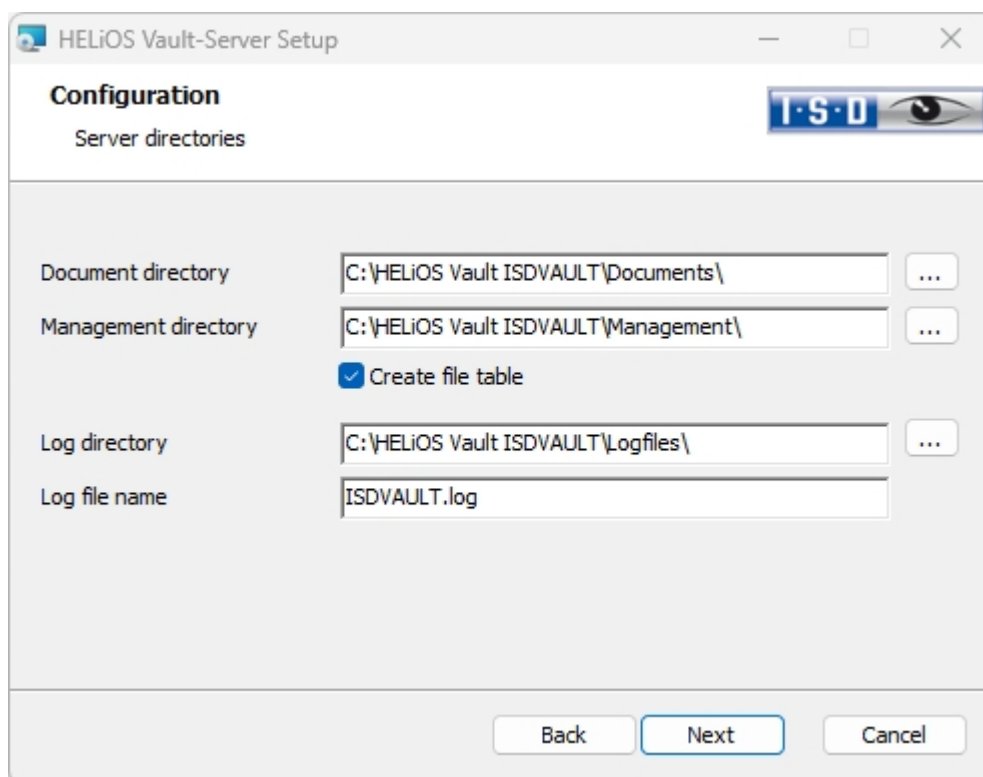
HELiOS Vault-Server Setup

Configuration

Server directories

I·S·D

Document directory
C:\HELiOS Vault ISDVAULT\Documents\
...

Management directory
C:\HELiOS Vault ISDVAULT\Management\
...

Create file table

Log directory
C:\HELiOS Vault ISDVAULT\Logfiles\
...

Log file name
ISDVAULT.log

Back
Next
Cancel